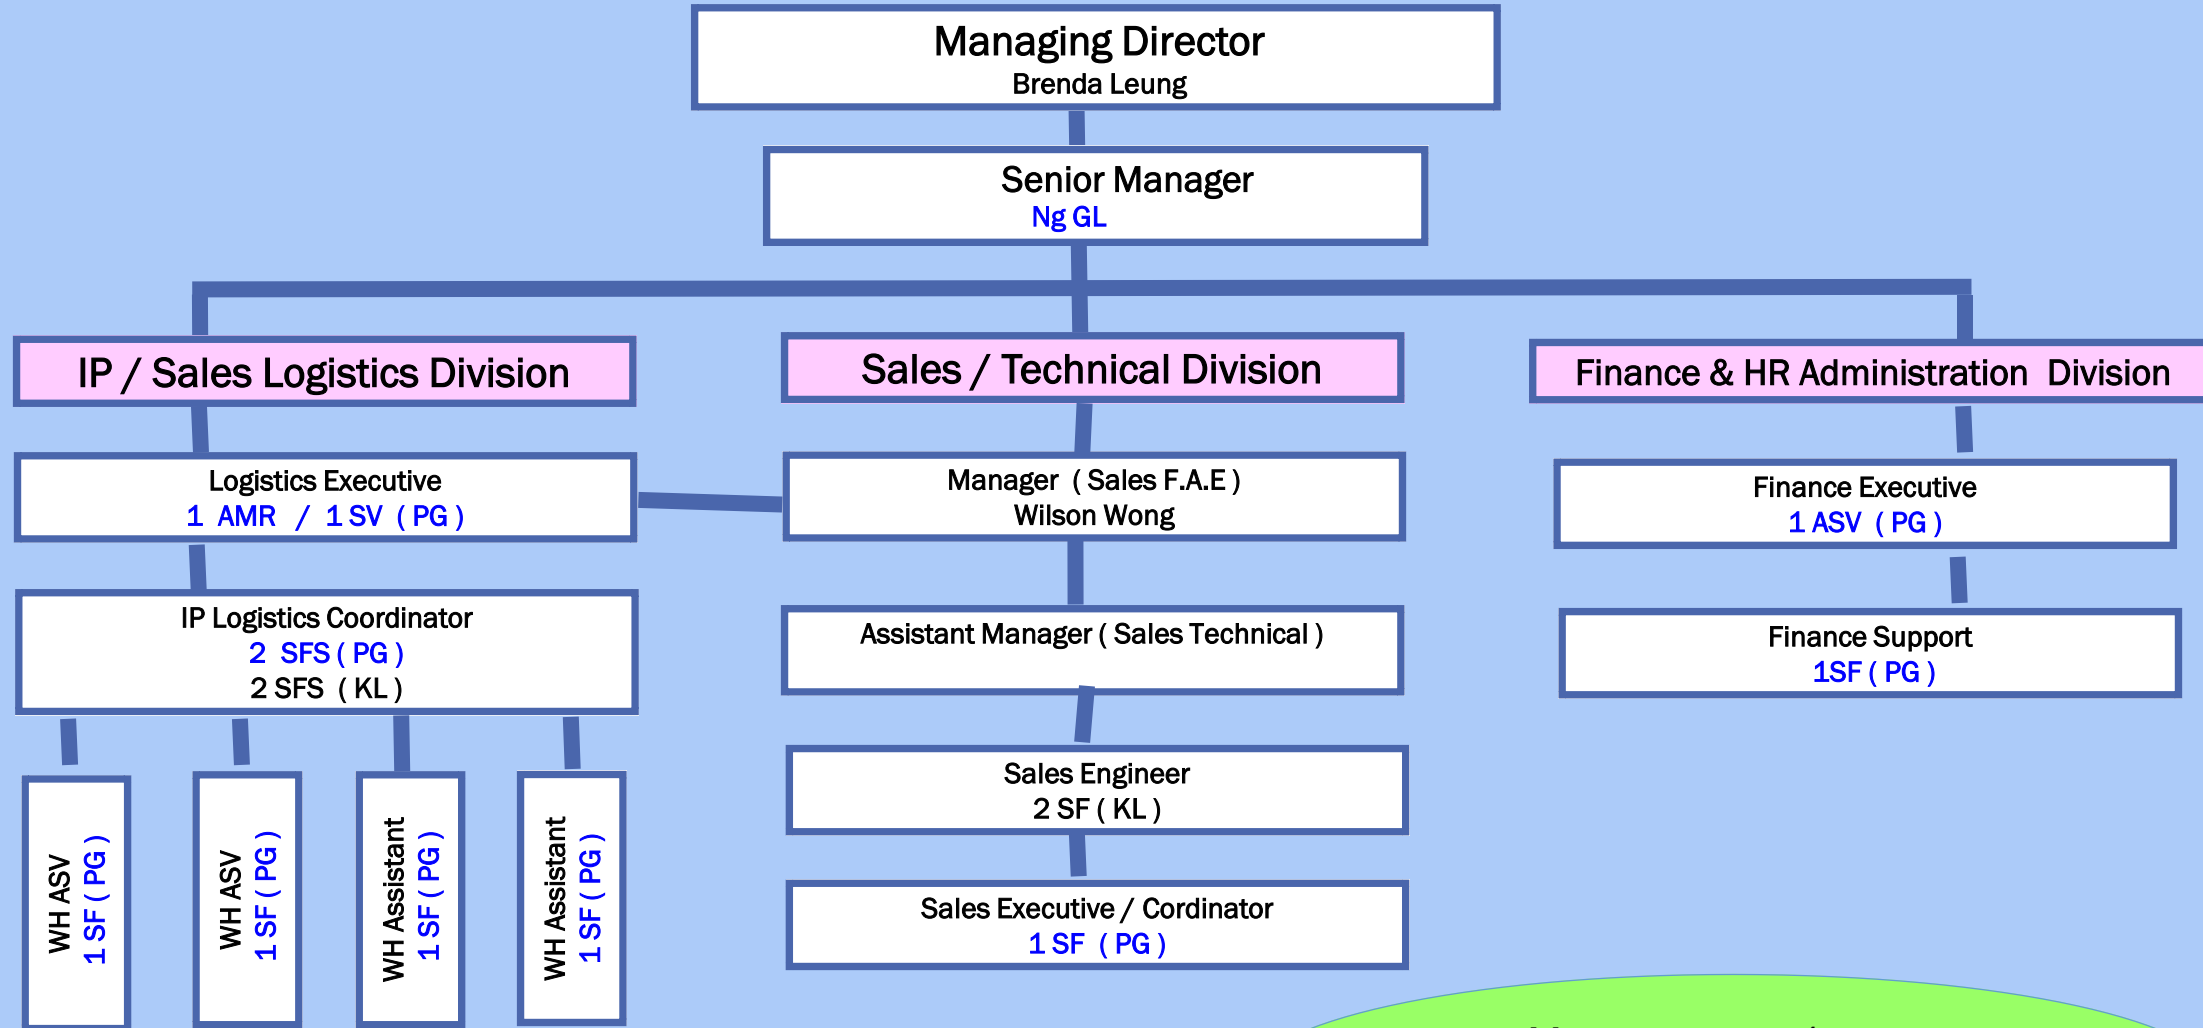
Managing Director
Brenda Leung

Senior Manager
Ng GL

IP / Sales Logistics Division

Sales / Technical Division

Finance & HR Administration Division

Logistics Executive
1 AMR / 1 SV ( PG )

Manager ( Sales F.A.E )
Wilson Wong

Finance Executive
1 ASV ( PG )

IP Logistics Coordinator
2 SFS ( PG )
2 SFS ( KL )

Assistant Manager ( Sales Technical )

Finance Support
1SF ( PG )

WH ASV
1 SF ( PG )

WH ASV
1 SF ( PG )

WH Assistant
1 SF ( PG )

WH Assistant
1 SF ( PG )

Sales Engineer
2 SF ( KL )

Sales Executive / Cordinator
1 SF ( PG )